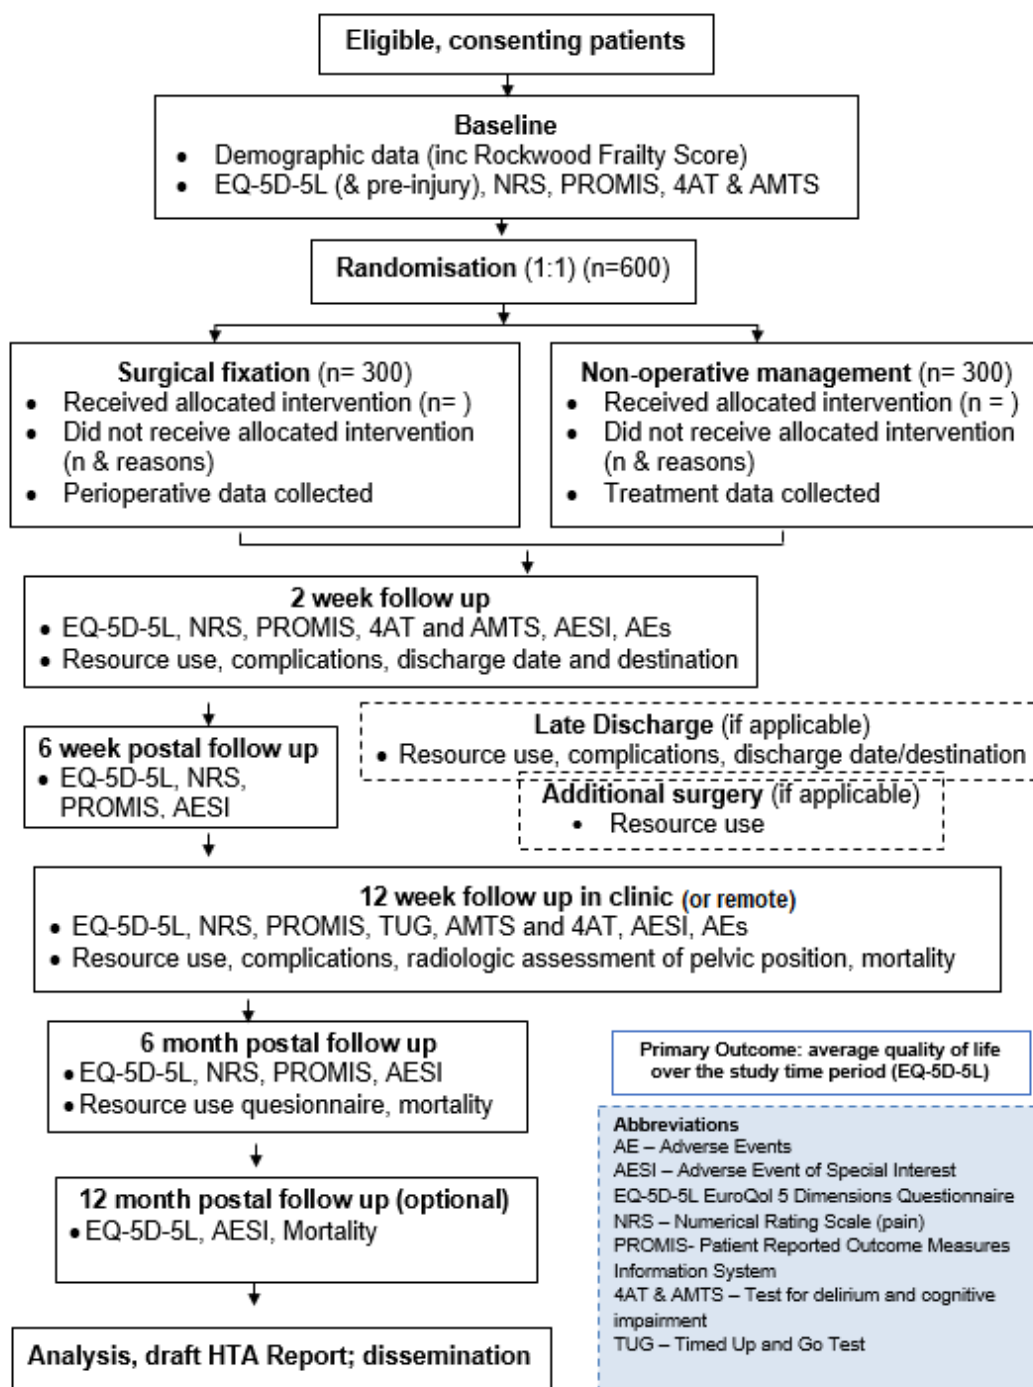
Eligible, consenting patients

Baseline
- Demographic data (inc Rockwood Frailty Score)
- EQ-5D-5L (& pre-injury), NRS, PROMIS, 4AT & AMTS

Randomisation (1:1) (n=600)

Surgical fixation (n= 300)
- Received allocated intervention (n= )
- Did not receive allocated intervention (n & reasons)
- Perioperative data collected

Non-operative management (n= 300)
- Received allocated intervention (n = )
- Did not receive allocated intervention (n & reasons)
- Treatment data collected

2 week follow up
- EQ-5D-5L, NRS, PROMIS, 4AT and AMTS, AESI, AEs
- Resource use, complications, discharge date and destination

6 week postal follow up
- EQ-5D-5L, NRS, PROMIS, AESI

Late Discharge (if applicable)
- Resource use, complications, discharge date/destination

Additional surgery (if applicable)
- Resource use

12 week follow up in clinic (or remote)
- EQ-5D-5L, NRS, PROMIS, TUG, AMTS and 4AT, AESI, AEs
- Resource use, complications, radiologic assessment of pelvic position, mortality

6 month postal follow up
- EQ-5D-5L, NRS, PROMIS, AESI
- Resource use quesionnaire, mortality

12 month postal follow up (optional)
- EQ-5D-5L, AESI, Mortality

Analysis, draft HTA Report; dissemination

Primary Outcome: average quality of life over the study time period (EQ-5D-5L)

Abbreviations
AE – Adverse Events
AESI – Adverse Event of Special Interest
EQ-5D-5L EuroQol 5 Dimensions Questionnaire
NRS – Numerical Rating Scale (pain)
PROMIS- Patient Reported Outcome Measures Information System
4AT & AMTS – Test for delirium and cognitive impairment
TUG – Timed Up and Go Test